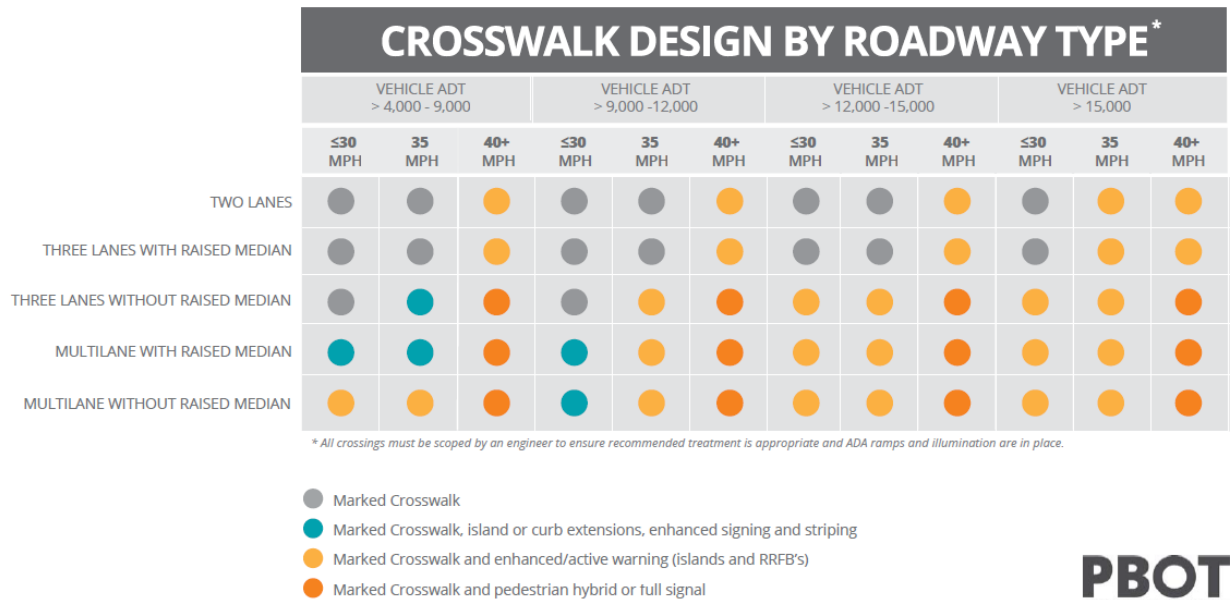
CROSSWALK DESIGN BY ROADWAY TYPE*

| | VEHICLE ADT > 4,000 - 9,000 | | | VEHICLE ADT > 9,000 -12,000 | | | VEHICLE ADT > 12,000 -15,000 | | | VEHICLE ADT > 15,000 | | |
|---|---|---|---|---|---|---|---|---|---|---|---|---|
| | ≤30 MPH | 35 MPH | 40+ MPH | ≤30 MPH | 35 MPH | 40+ MPH | ≤30 MPH | 35 MPH | 40+ MPH | ≤30 MPH | 35 MPH | 40+ MPH |
| TWO LANES | | | | | | | | | | | | |
| THREE LANES WITH RAISED MEDIAN | | | | | | | | | | | | |
| THREE LANES WITHOUT RAISED MEDIAN | | | | | | | | | | | | |
| MULTILANE WITH RAISED MEDIAN | | | | | | | | | | | | |
| MULTILANE WITHOUT RAISED MEDIAN | | | | | | | | | | | | |

* All crossings must be scoped by an engineer to ensure recommended treatment is appropriate and ADA ramps and illumination are in place.

Marked Crosswalk
Marked Crosswalk, island or curb extensions, enhanced signing and striping
Marked Crosswalk and enhanced/active warning (islands and RRFB's)
Marked Crosswalk and pedestrian hybrid or full signal

PBOT